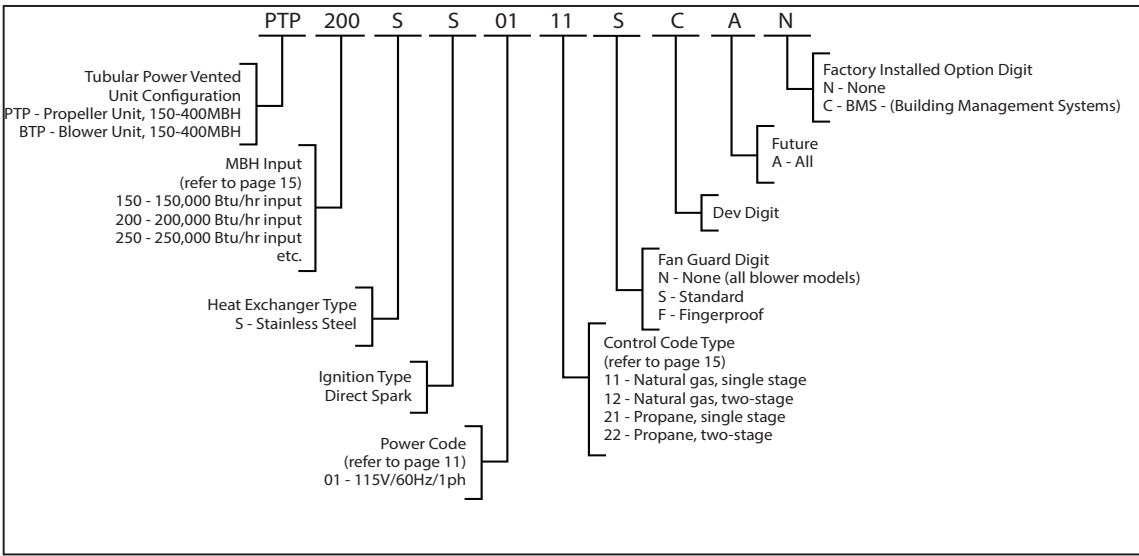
PTP 200 S S 01 11 S C A N

Tubular Power Vented Unit Configuration
PTP - Propeller Unit, 150-400MBH
BTP - Blower Unit, 150-400MBH

MBH Input
(refer to page 15)
150 - 150,000 Btu/hr input
200 - 200,000 Btu/hr input
250 - 250,000 Btu/hr input
etc.

Heat Exchanger Type
S - Stainless Steel

Ignition Type
Direct Spark

Power Code
(refer to page 11)
01 - 115V/60Hz/1ph

Control Code Type
(refer to page 15)
11 - Natural gas, single stage
12 - Natural gas, two-stage
21 - Propane, single stage
22 - Propane, two-stage

Fan Guard Digit
N - None (all blower models)
S - Standard
F - Fingerproof

Dev Digit

Future
A - All

Factory Installed Option Digit
N - None
C - BMS - (Building Management Systems)